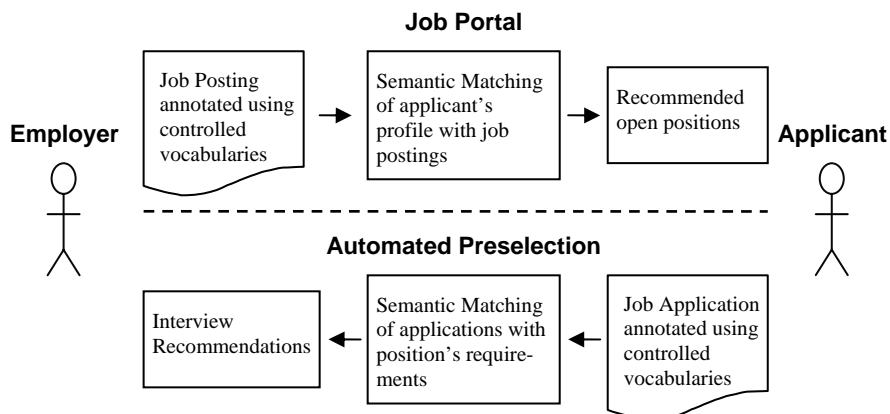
Job Portal

Employer

Job Posting annotated using controlled vocabularies

Semantic Matching of applicant's profile with job postings

Recommended open positions

Applicant

Automated Preselection

Interview Recommendations

Semantic Matching of applications with position's requirements

Job Application annotated using controlled vocabularies